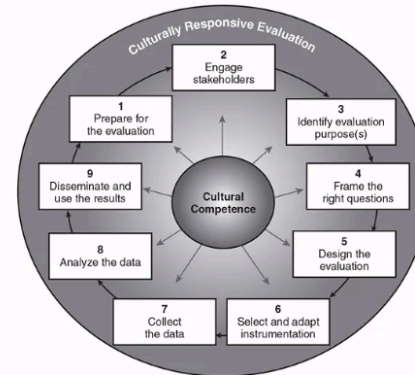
Culturally Responsive Evaluation

2
Engage stakeholders

3
Identify evaluation purpose(s)

4
Frame the right questions

5
Design the evaluation

6
Select and adapt instrumentation

7
Collect the data

8
Analyze the data

9
Disseminate and use the results

1
Prepare for the evaluation

Cultural Competence